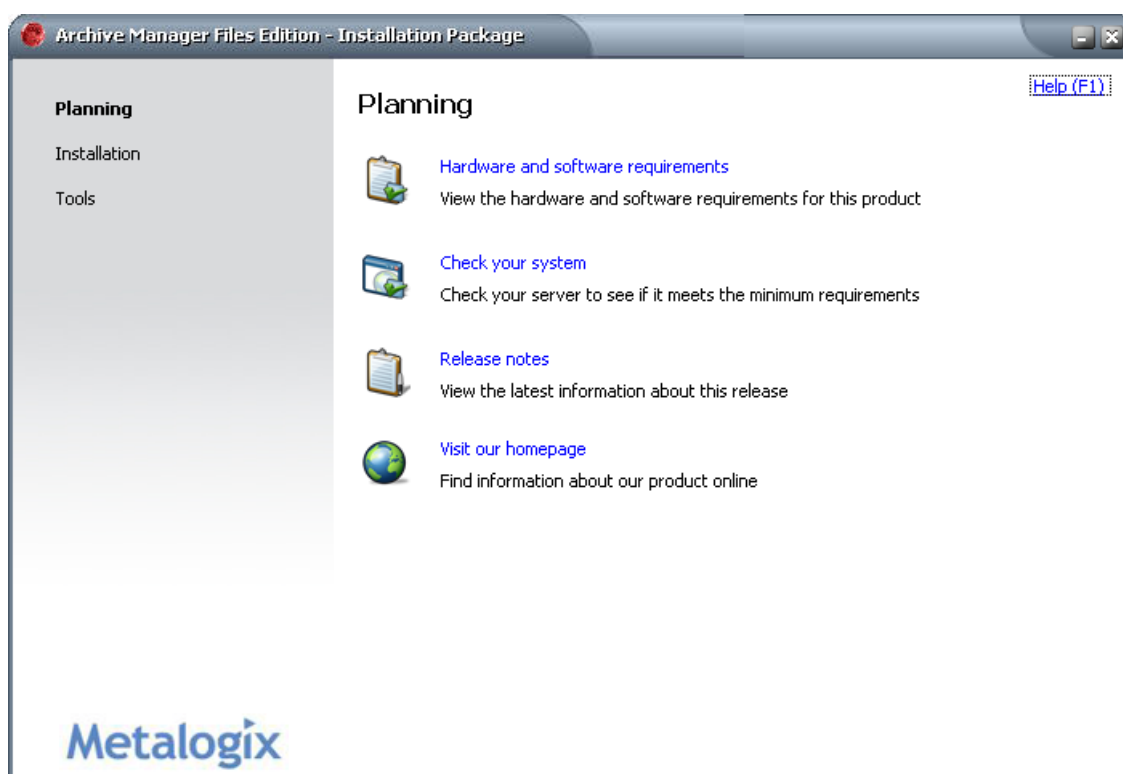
Archive Manager Files Edition - Installation Package

Help (F1)

Planning

Installation

Tools

Planning

Hardware and software requirements
View the hardware and software requirements for this product

Check your system
Check your server to see if it meets the minimum requirements

Release notes
View the latest information about this release

Visit our homepage
Find information about our product online

Metalogix